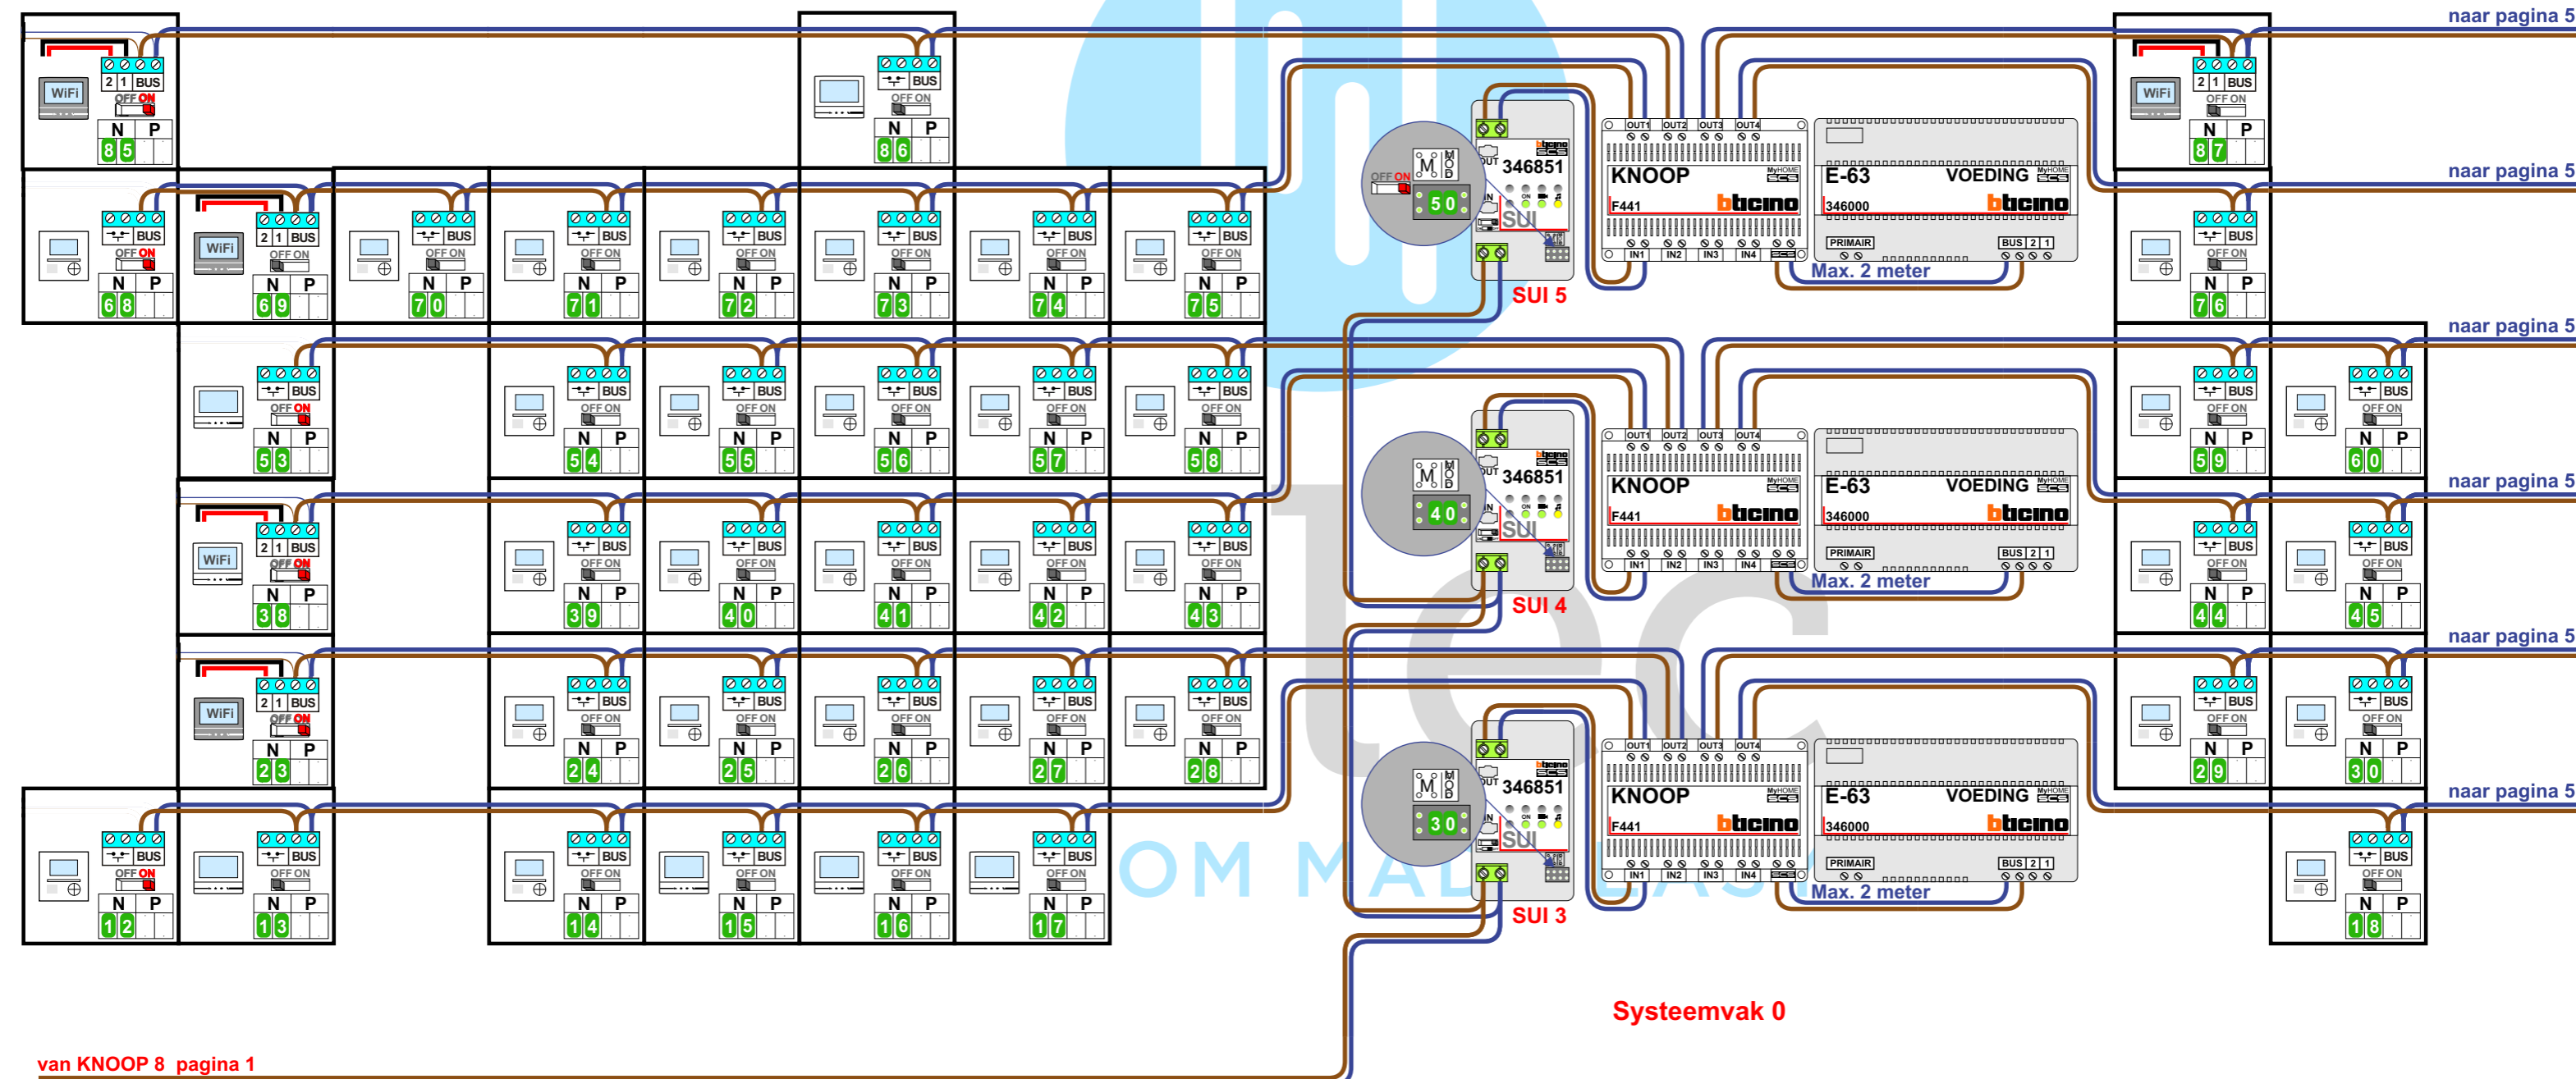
naar pagina 5
naar pagina 5
naar pagina 5
naar pagina 5
naar pagina 5
naar pagina 5

WiFi
2 1 BUS
OFF ON
N P
8 5

BUS
OFF ON
N P
8 6

WiFi
2 1 BUS
OFF ON
N P
8 7

BUS
OFF ON
N P
6 8

WiFi
2 1 BUS
OFF ON
N P
6 9

BUS
OFF ON
N P
7 0

BUS
OFF ON
N P
7 1

BUS
OFF ON
N P
7 2

BUS
OFF ON
N P
7 3

BUS
OFF ON
N P
7 4

BUS
OFF ON
N P
7 5

BUS
OFF ON
N P
7 6

BUS
OFF ON
N P
5 3

BUS
OFF ON
N P
5 4

BUS
OFF ON
N P
5 5

BUS
OFF ON
N P
5 6

BUS
OFF ON
N P
5 7

BUS
OFF ON
N P
5 8

BUS
OFF ON
N P
5 9

BUS
OFF ON
N P
6 0

WiFi
2 1 BUS
OFF ON
N P
3 8

BUS
OFF ON
N P
3 9

BUS
OFF ON
N P
4 0

BUS
OFF ON
N P
4 1

BUS
OFF ON
N P
4 2

BUS
OFF ON
N P
4 3

BUS
OFF ON
N P
4 4

BUS
OFF ON
N P
4 5

WiFi
2 1 BUS
OFF ON
N P
2 3

BUS
OFF ON
N P
2 4

BUS
OFF ON
N P
2 5

BUS
OFF ON
N P
2 6

BUS
OFF ON
N P
2 7

BUS
OFF ON
N P
2 8

BUS
OFF ON
N P
2 9

BUS
OFF ON
N P
3 0

BUS
OFF ON
N P
1 2

BUS
OFF ON
N P
1 3

BUS
OFF ON
N P
1 4

BUS
OFF ON
N P
1 5

BUS
OFF ON
N P
1 6

BUS
OFF ON
N P
1 7

BUS
OFF ON
N P
1 8

OFF ON
M O D
5 0
346851
SUI
SUI 5
OUT1 OUT2 OUT3 OUT4
KNOOP
F441
bticino
IN1 IN2 IN3 IN4
E-63 VOEDING
346000
bticino
PRIMAIR
BUS 2 1
Max. 2 meter

M O D
4 0
346851
SUI
SUI 4
OUT1 OUT2 OUT3 OUT4
KNOOP
F441
bticino
IN1 IN2 IN3 IN4
E-63 VOEDING
346000
bticino
PRIMAIR
BUS 2 1
Max. 2 meter

M O D
3 0
346851
SUI
SUI 3
OUT1 OUT2 OUT3 OUT4
KNOOP
F441
bticino
IN1 IN2 IN3 IN4
E-63 VOEDING
346000
bticino
PRIMAIR
BUS 2 1
Max. 2 meter

Systeemvak 0

van KNOOP 8 pagina 1